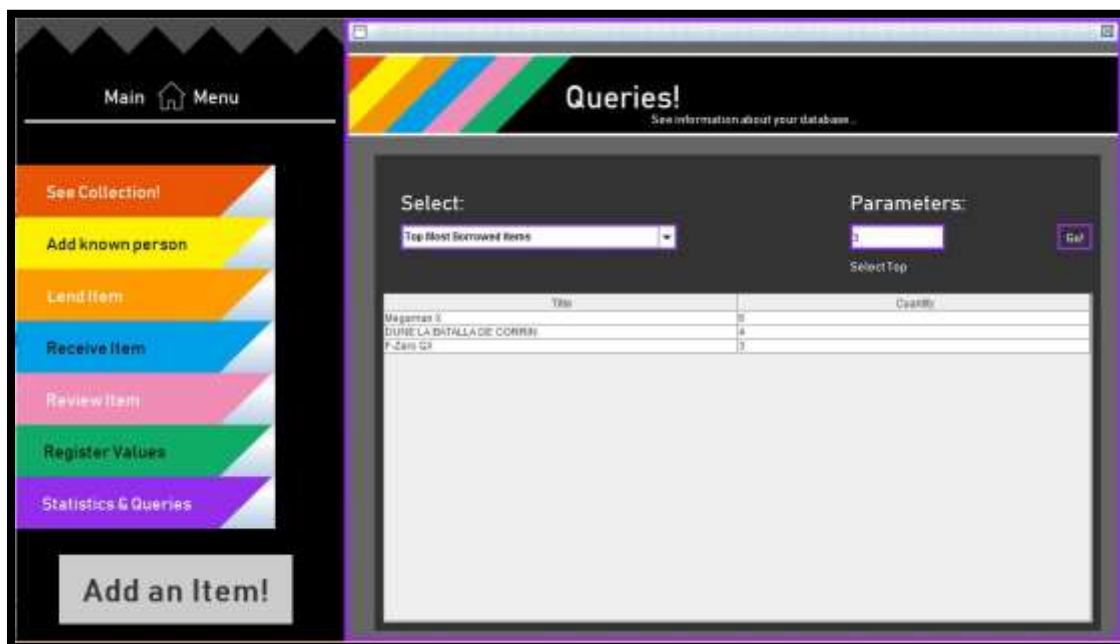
Main Menu

See Collection!

Add known person

Lend Item

Receive Item

Review Item

Register Values

Statistics & Queries

Add an Item!

Queries!

See information about your database...

Select:

Top Most Borrowed Items

Parameters:

3

Go!

Select Top

| Title | Quantity |
|---|---|
| Megaman 3 | 8 |
| DUNE LA BATALLA DE CORRIN | 4 |
| F-Zero GX | 3 |